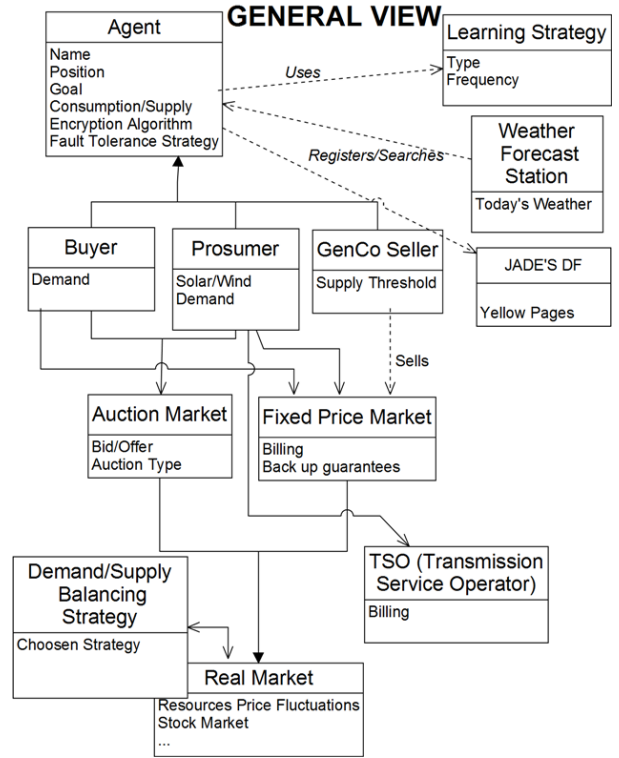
GENERAL VIEW

Agent
Name
Position
Goal
Consumption/Supply
Encryption Algorithm
Fault Tolerance Strategy

Uses

Learning Strategy
Type
Frequency

Registers/Searches

Weather Forecast Station
Today's Weather

Buyer
Demand

Prosumer
Solar/Wind
Demand

GenCo Seller
Supply Threshold

JADE'S DF
Yellow Pages

Sells

Auction Market
Bid/Offer
Auction Type

Fixed Price Market
Billing
Back up guarantees

Demand/Supply Balancing Strategy
Choosen Strategy

TSO (Transmission Service Operator)
Billing

Real Market
Resources Price Fluctuations
Stock Market
...